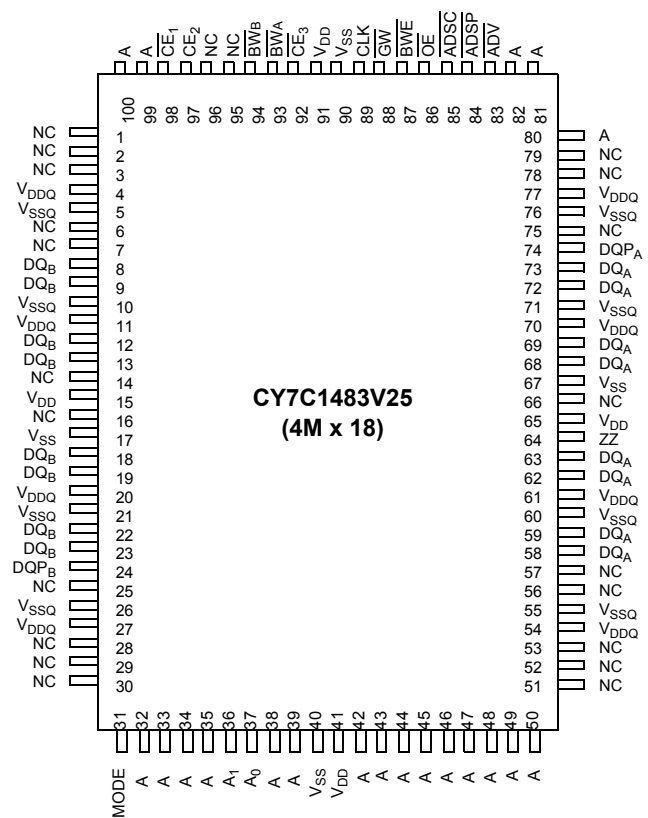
A A $\overline{CE_1}$ $CE_2$ NC NC $\overline{BW_B}$ $\overline{BW_A}$ $\overline{CE_3}$ $V_{DD}$ $V_{SS}$ CLK $\overline{GW}$ $\overline{BWE}$ $\overline{OE}$ $\overline{ADSC}$ $\overline{ADSP}$ $\overline{ADV}$ A A

100 99 98 97 96 95 94 93 92 91 90 89 88 87 86 85 84 83 82 81

NC 1
NC 2
NC 3
$V_{DDQ}$ 4
$V_{SSQ}$ 5
NC 6
NC 7
$DQ_B$ 8
$DQ_B$ 9
$V_{SSQ}$ 10
$V_{DDQ}$ 11
$DQ_B$ 12
$DQ_B$ 13
NC 14
$V_{DD}$ 15
NC 16
$V_{SS}$ 17
$DQ_B$ 18
$DQ_B$ 19
$V_{DDQ}$ 20
$V_{SSQ}$ 21
$DQ_B$ 22
$DQ_B$ 23
$DQP_B$ 24
NC 25
$V_{SSQ}$ 26
$V_{DDQ}$ 27
NC 28
NC 29
NC 30

80 A
79 NC
78 NC
77 $V_{DDQ}$
76 $V_{SSQ}$
75 NC
74 $DQP_A$
73 $DQ_A$
72 $DQ_A$
71 $V_{SSQ}$
70 $V_{DDQ}$
69 $DQ_A$
68 $DQ_A$
67 $V_{SS}$
66 NC
65 $V_{DD}$
64 ZZ
63 $DQ_A$
62 $DQ_A$
61 $V_{DDQ}$
60 $V_{SSQ}$
59 $DQ_A$
58 $DQ_A$
57 NC
56 NC
55 $V_{SSQ}$
54 $V_{DDQ}$
53 NC
52 NC
51 NC

CY7C1483V25
(4M x 18)

31 32 33 34 35 36 37 38 39 40 41 42 43 44 45 46 47 48 49 50

MODE A A A A $A_1$ $A_0$ A A $V_{SS}$ $V_{DD}$ A A A A A A A A A